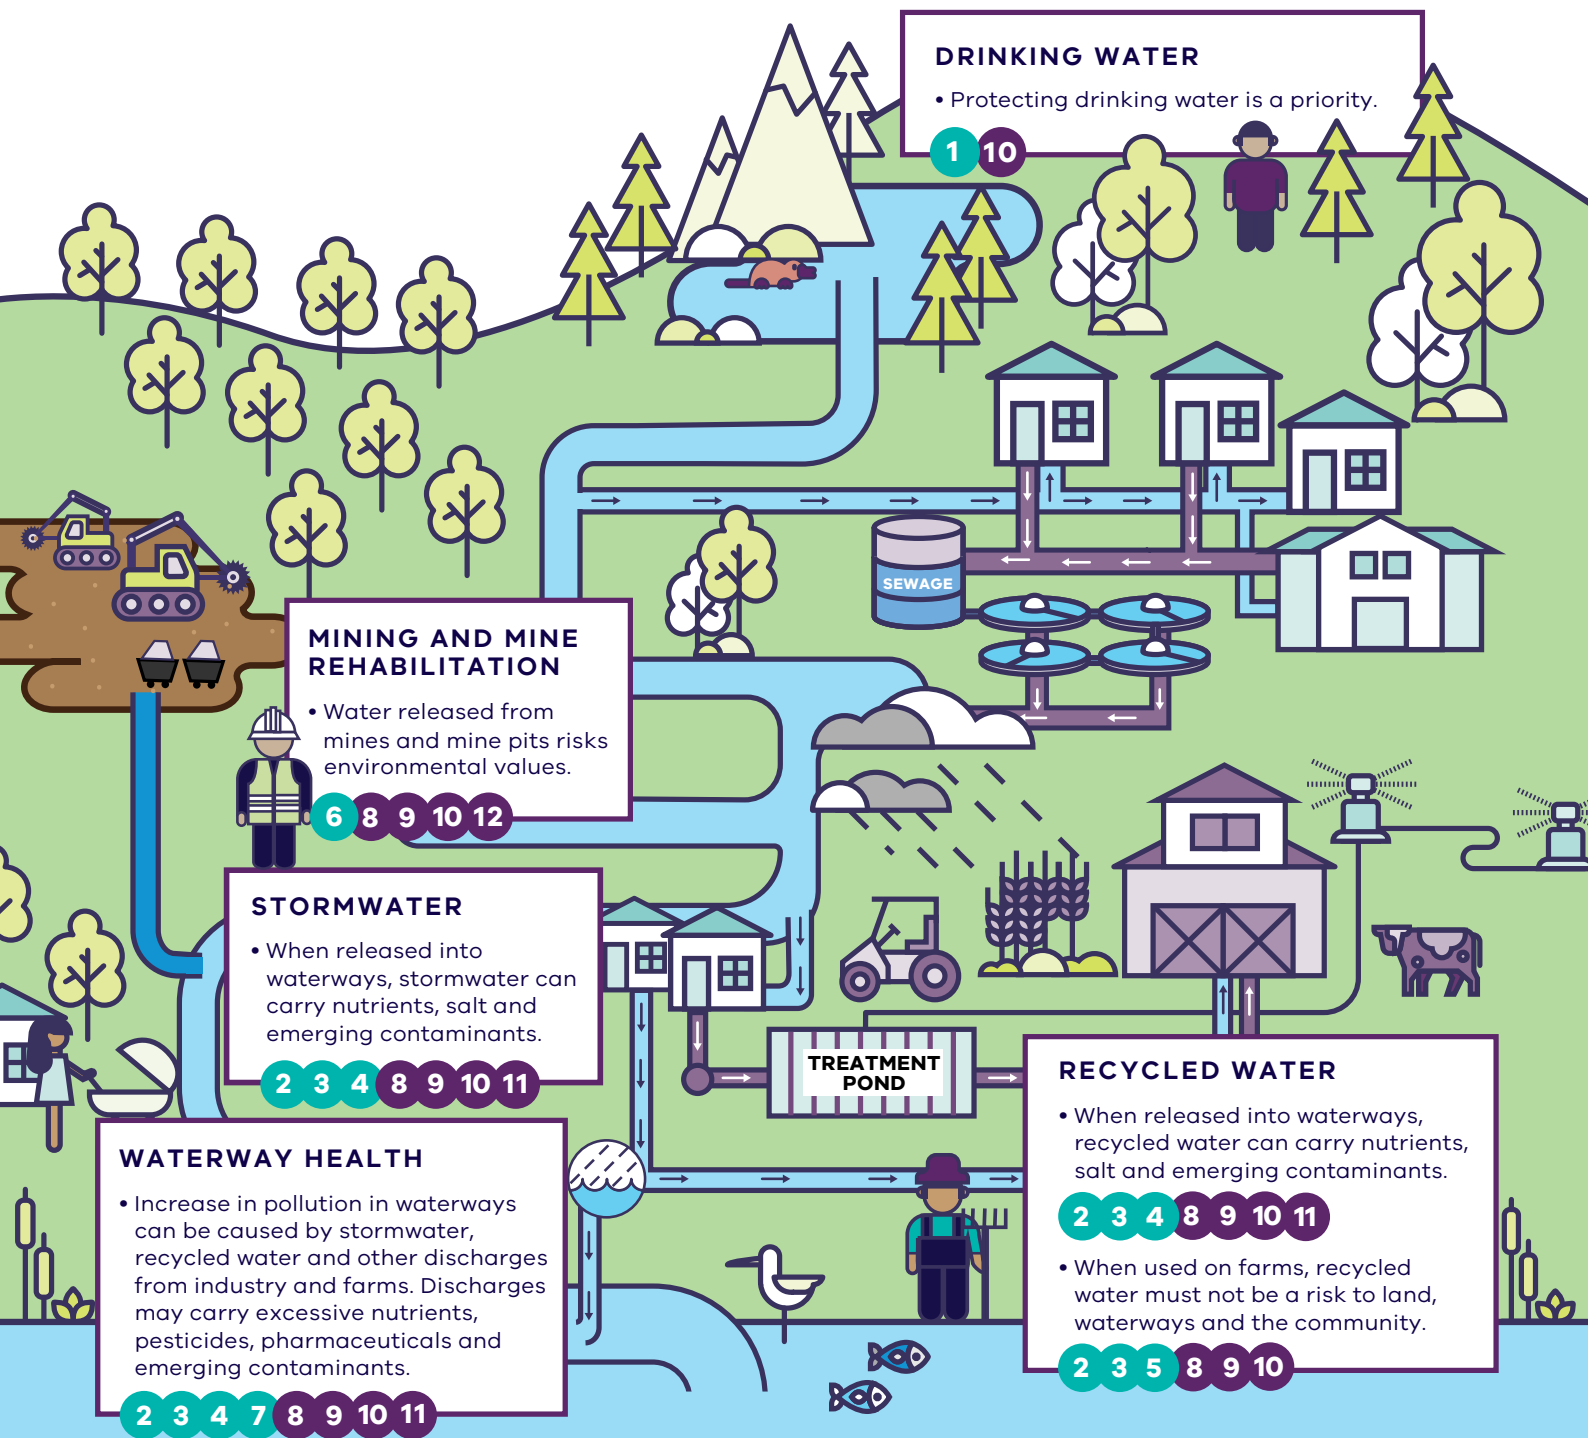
DRINKING WATER

• Protecting drinking water is a priority.

1 10

SEWAGE

MINING AND MINE REHABILITATION

• Water released from mines and mine pits risks environmental values.

6 8 9 10 12

STORMWATER

• When released into waterways, stormwater can carry nutrients, salt and emerging contaminants.

2 3 4 8 9 10 11

TREATMENT POND

RECYCLED WATER

• When released into waterways, recycled water can carry nutrients, salt and emerging contaminants.

2 3 4 8 9 10 11

• When used on farms, recycled water must not be a risk to land, waterways and the community.

2 3 5 8 9 10

WATERWAY HEALTH

• Increase in pollution in waterways can be caused by stormwater, recycled water and other discharges from industry and farms. Discharges may carry excessive nutrients, pesticides, pharmaceuticals and emerging contaminants.

2 3 4 7 8 9 10 11